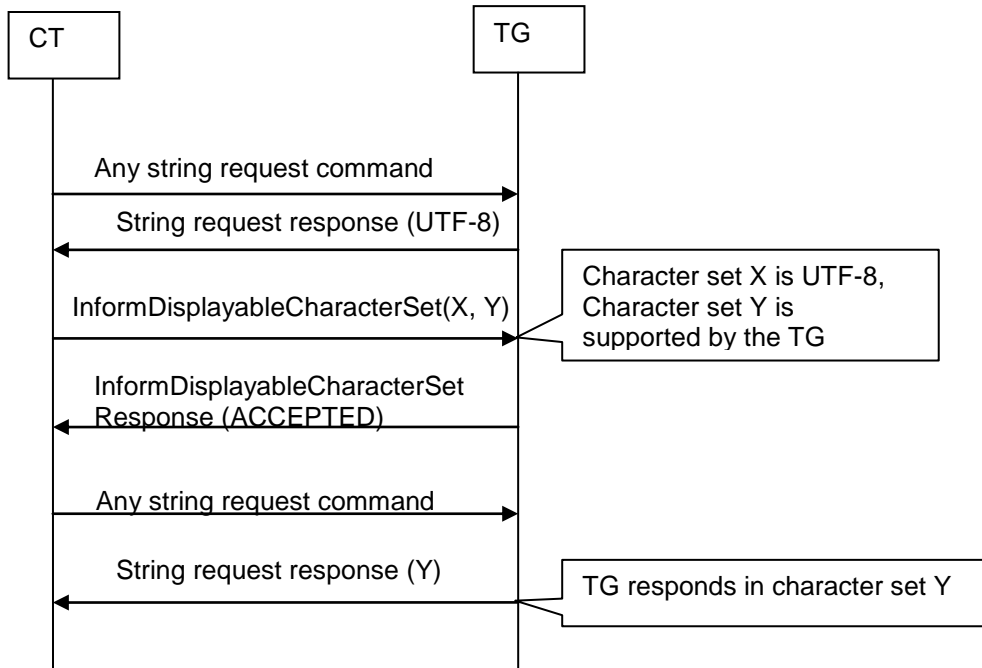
CT

TG

Any string request command

String request response (UTF-8)

InformDisplayableCharacterSet(X, Y)

Character set X is UTF-8, Character set Y is supported by the TG

InformDisplayableCharacterSet Response (ACCEPTED)

Any string request command

String request response (Y)

TG responds in character set Y